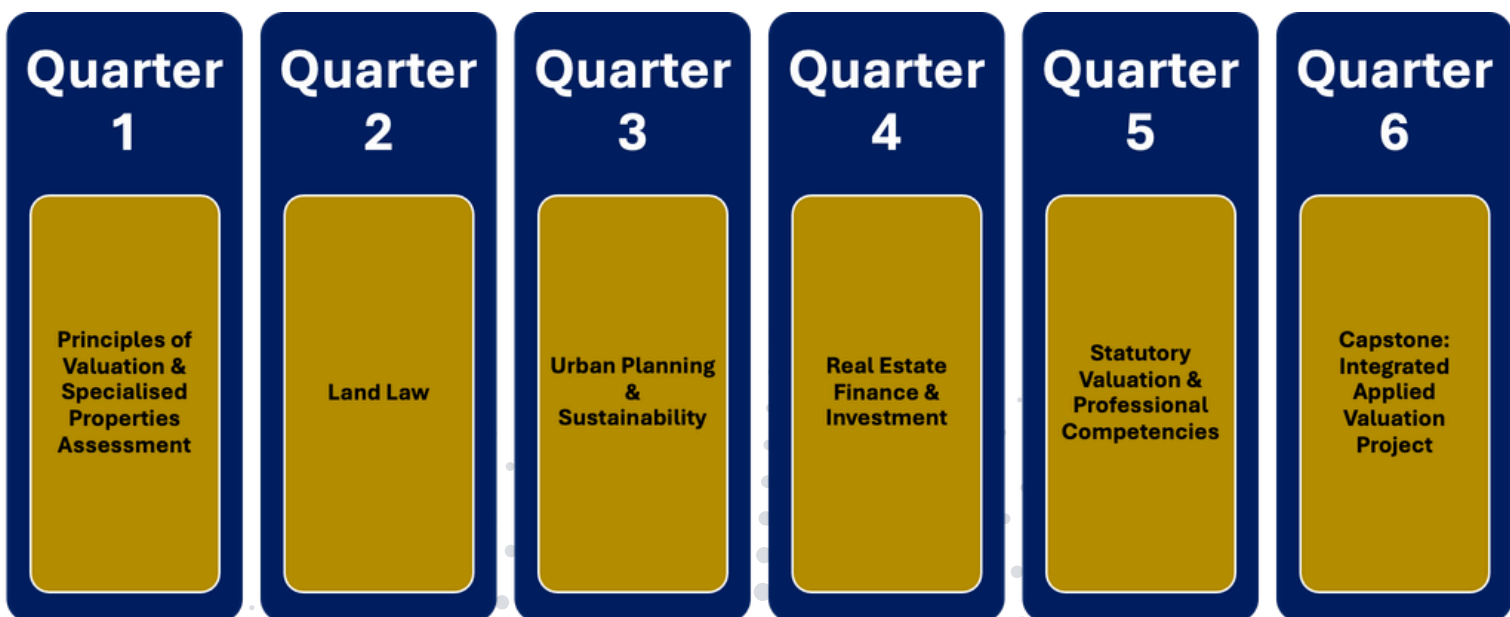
Quarter 1

Principles of Valuation & Specialised Properties Assessment

Quarter 2

Land Law

Quarter 3

Urban Planning & Sustainability

Quarter 4

Real Estate Finance & Investment

Quarter 5

Statutory Valuation & Professional Competencies

Quarter 6

Capstone: Integrated Applied Valuation Project